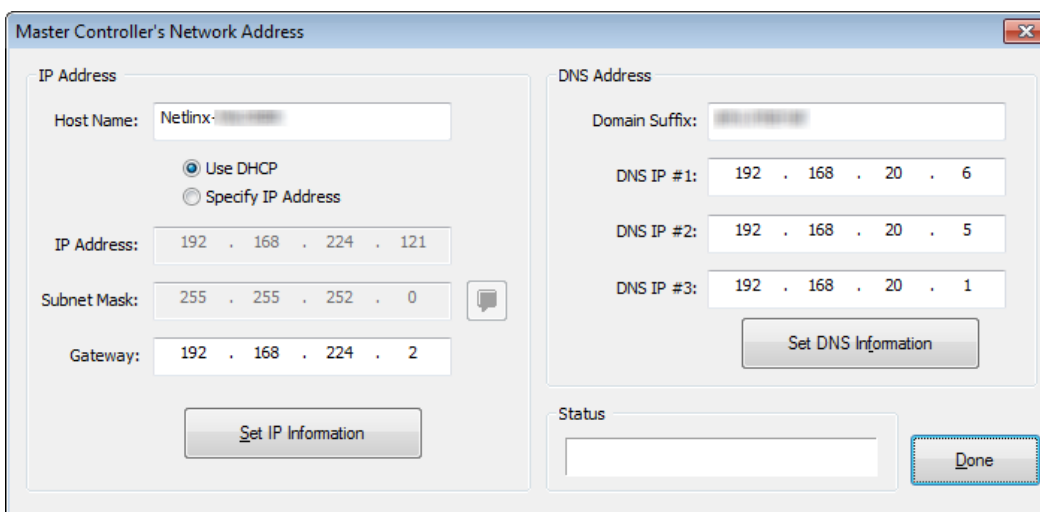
Master Controller's Network Address

IP Address

Host Name: Netlinx-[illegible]

Use DHCP

Specify IP Address

IP Address: 192 . 168 . 224 . 121

Subnet Mask: 255 . 255 . 252 . 0

Gateway: 192 . 168 . 224 . 2

Set IP Information

DNS Address

Domain Suffix: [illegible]

DNS IP #1: 192 . 168 . 20 . 6

DNS IP #2: 192 . 168 . 20 . 5

DNS IP #3: 192 . 168 . 20 . 1

Set DNS Information

Status

Done